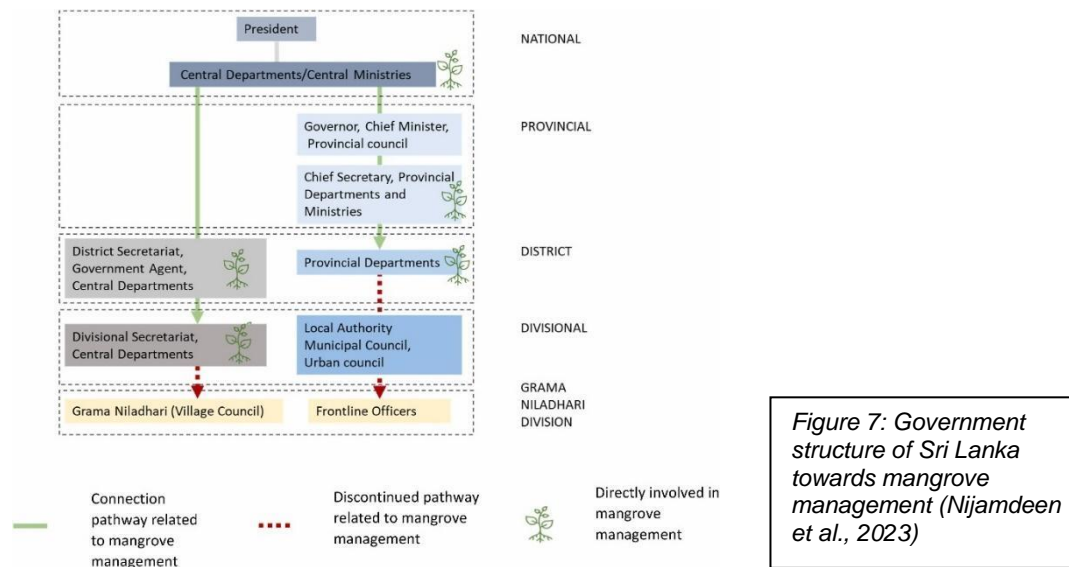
President

Central Departments/Central Ministries

NATIONAL

Governor, Chief Minister, Provincial council

Chief Secretary, Provincial Departments and Ministries

PROVINCIAL

District Secretariat, Government Agent, Central Departments

Provincial Departments

DISTRICT

Divisional Secretariat, Central Departments

Local Authority Municipal Council, Urban council

DIVISIONAL

Grama Niladhari (Village Council)

Frontline Officers

GRAMA NILADHARI DIVISION

Connection pathway related to mangrove management

Discontinued pathway related to mangrove management

Directly involved in mangrove management

*Figure 7: Government structure of Sri Lanka towards mangrove management (Nijamdeen et al., 2023)*